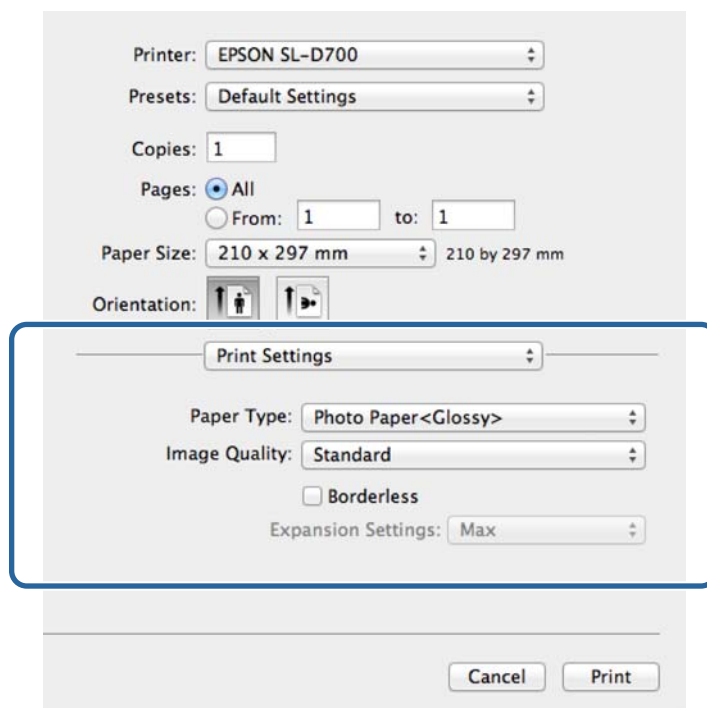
Printer: EPSON SL-D700

Presets: Default Settings

Copies: 1

Pages: All

From: 1 to: 1

Paper Size: 210 x 297 mm 210 by 297 mm

Orientation:

Print Settings

Paper Type: Photo Paper<Glossy>

Image Quality: Standard

Borderless

Expansion Settings: Max

Cancel Print